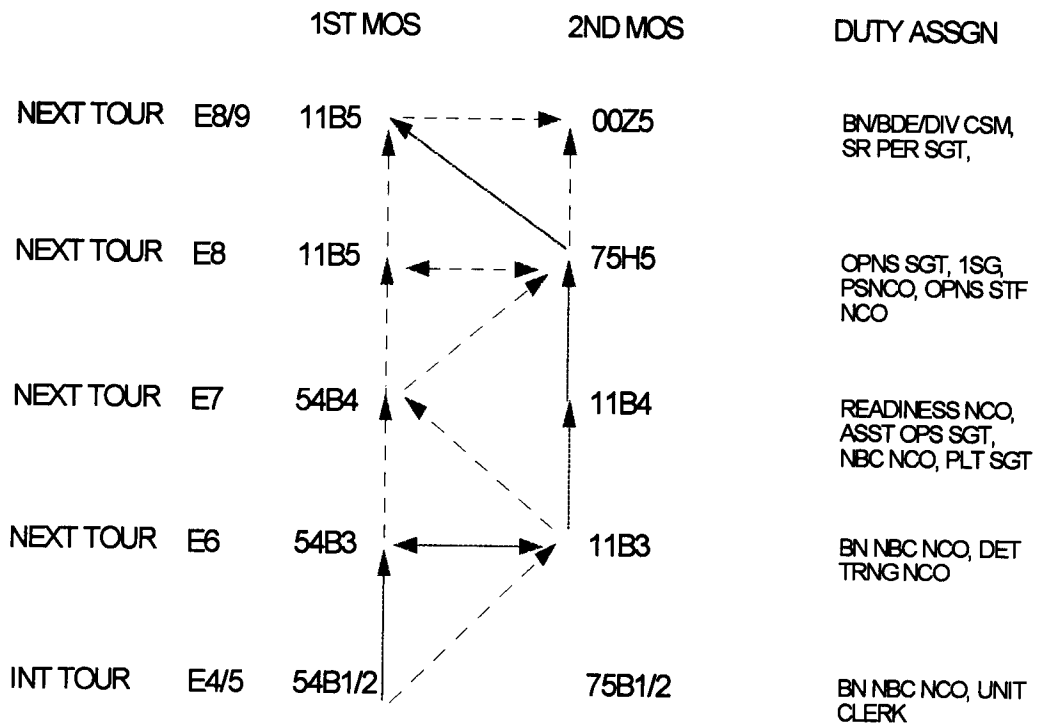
1ST MOS 2ND MOS DUTY ASSGN

NEXT TOUR E8/9 11B5 00Z5 BN/BDE/DIV CSM, SR PER SGT,

NEXT TOUR E8 11B5 75H5 OPNS SGT, 1SG, PSNCO, OPNS STF NCO

NEXT TOUR E7 54B4 11B4 READINESS NCO, ASST OPS SGT, NBC NCO, PLT SGT

NEXT TOUR E6 54B3 11B3 BN NBC NCO, DET TRNG NCO

INT TOUR E4/5 54B1/2 75B1/2 BN NBC NCO, UNIT CLERK